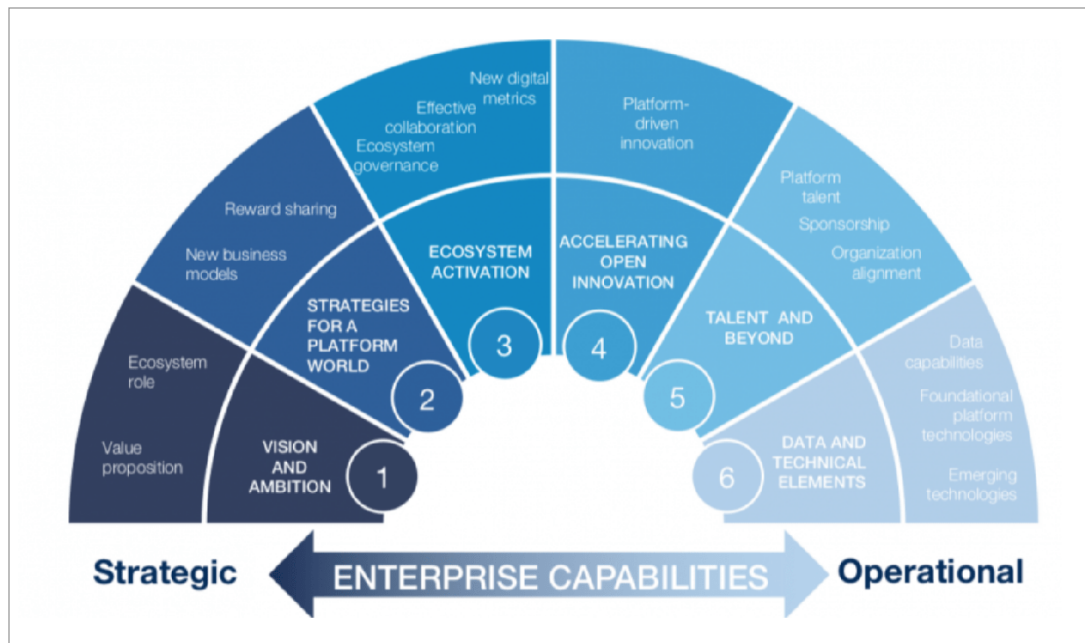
Ecosystem role

Value proposition

VISION AND AMBITION

1

Reward sharing

New business models

STRATEGIES FOR A PLATFORM WORLD

2

New digital metrics

Effective collaboration

Ecosystem governance

ECOSYSTEM ACTIVATION

3

Platform-driven innovation

ACCELERATING OPEN INNOVATION

4

Platform talent

Sponsorship

Organization alignment

TALENT AND BEYOND

5

Data capabilities

Foundational platform technologies

Emerging technologies

DATA AND TECHNICAL ELEMENTS

6

Strategic

ENTERPRISE CAPABILITIES

Operational